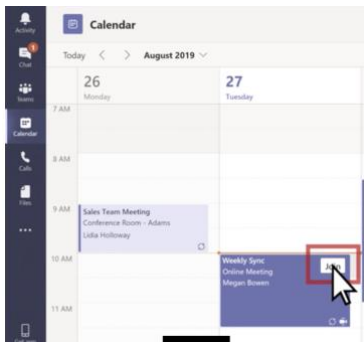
Activity
Chat
Teams
Calendar
Calls
Files
...

Calendar

Today < > August 2019

26
Monday

27
Tuesday

7 AM
8 AM
9 AM
10 AM
11 AM

Sales Team Meeting
Conference Room - Adams
Lidia Holloway

Weekly Sync
Online Meeting
Megan Bowen

Join